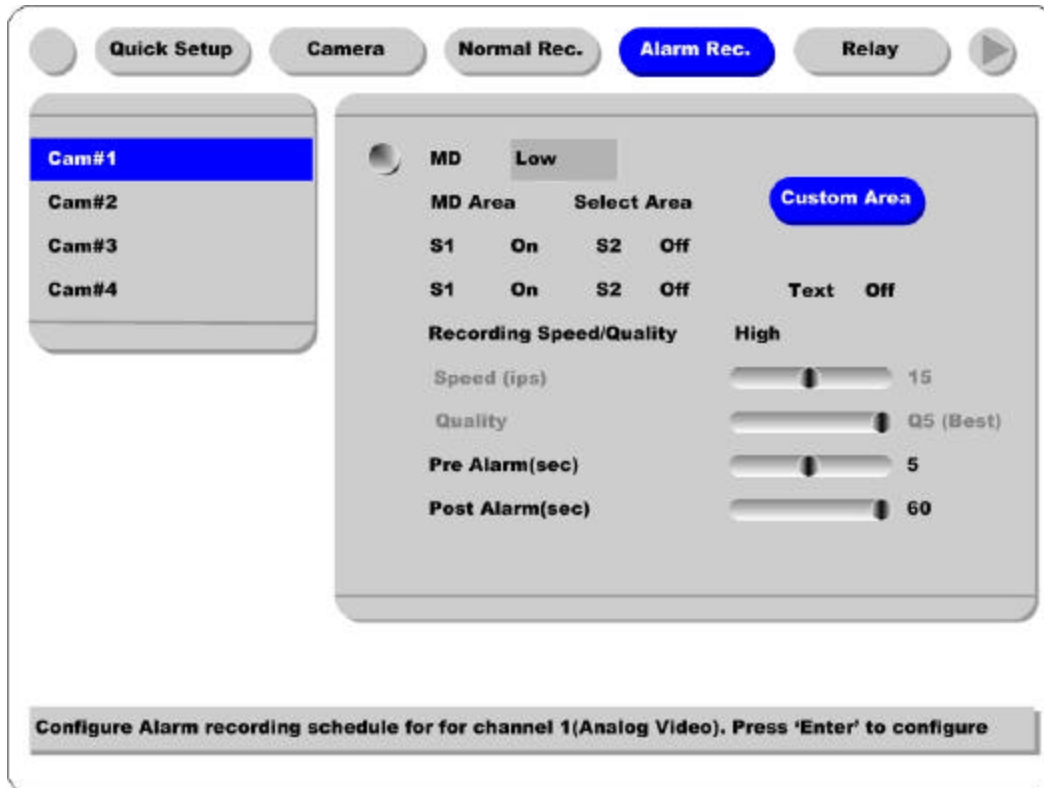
Quick Setup Camera Normal Rec. Alarm Rec. Relay

Cam#1
Cam#2
Cam#3
Cam#4

MD Low

MD Area Select Area Custom Area

S1 On S2 Off

S1 On S2 Off Text Off

Recording Speed/Quality High

Speed (ips) 15

Quality Q5 (Best)

Pre Alarm(sec) 5

Post Alarm(sec) 60

Configure Alarm recording schedule for for channel 1(Analog Video). Press 'Enter' to configure